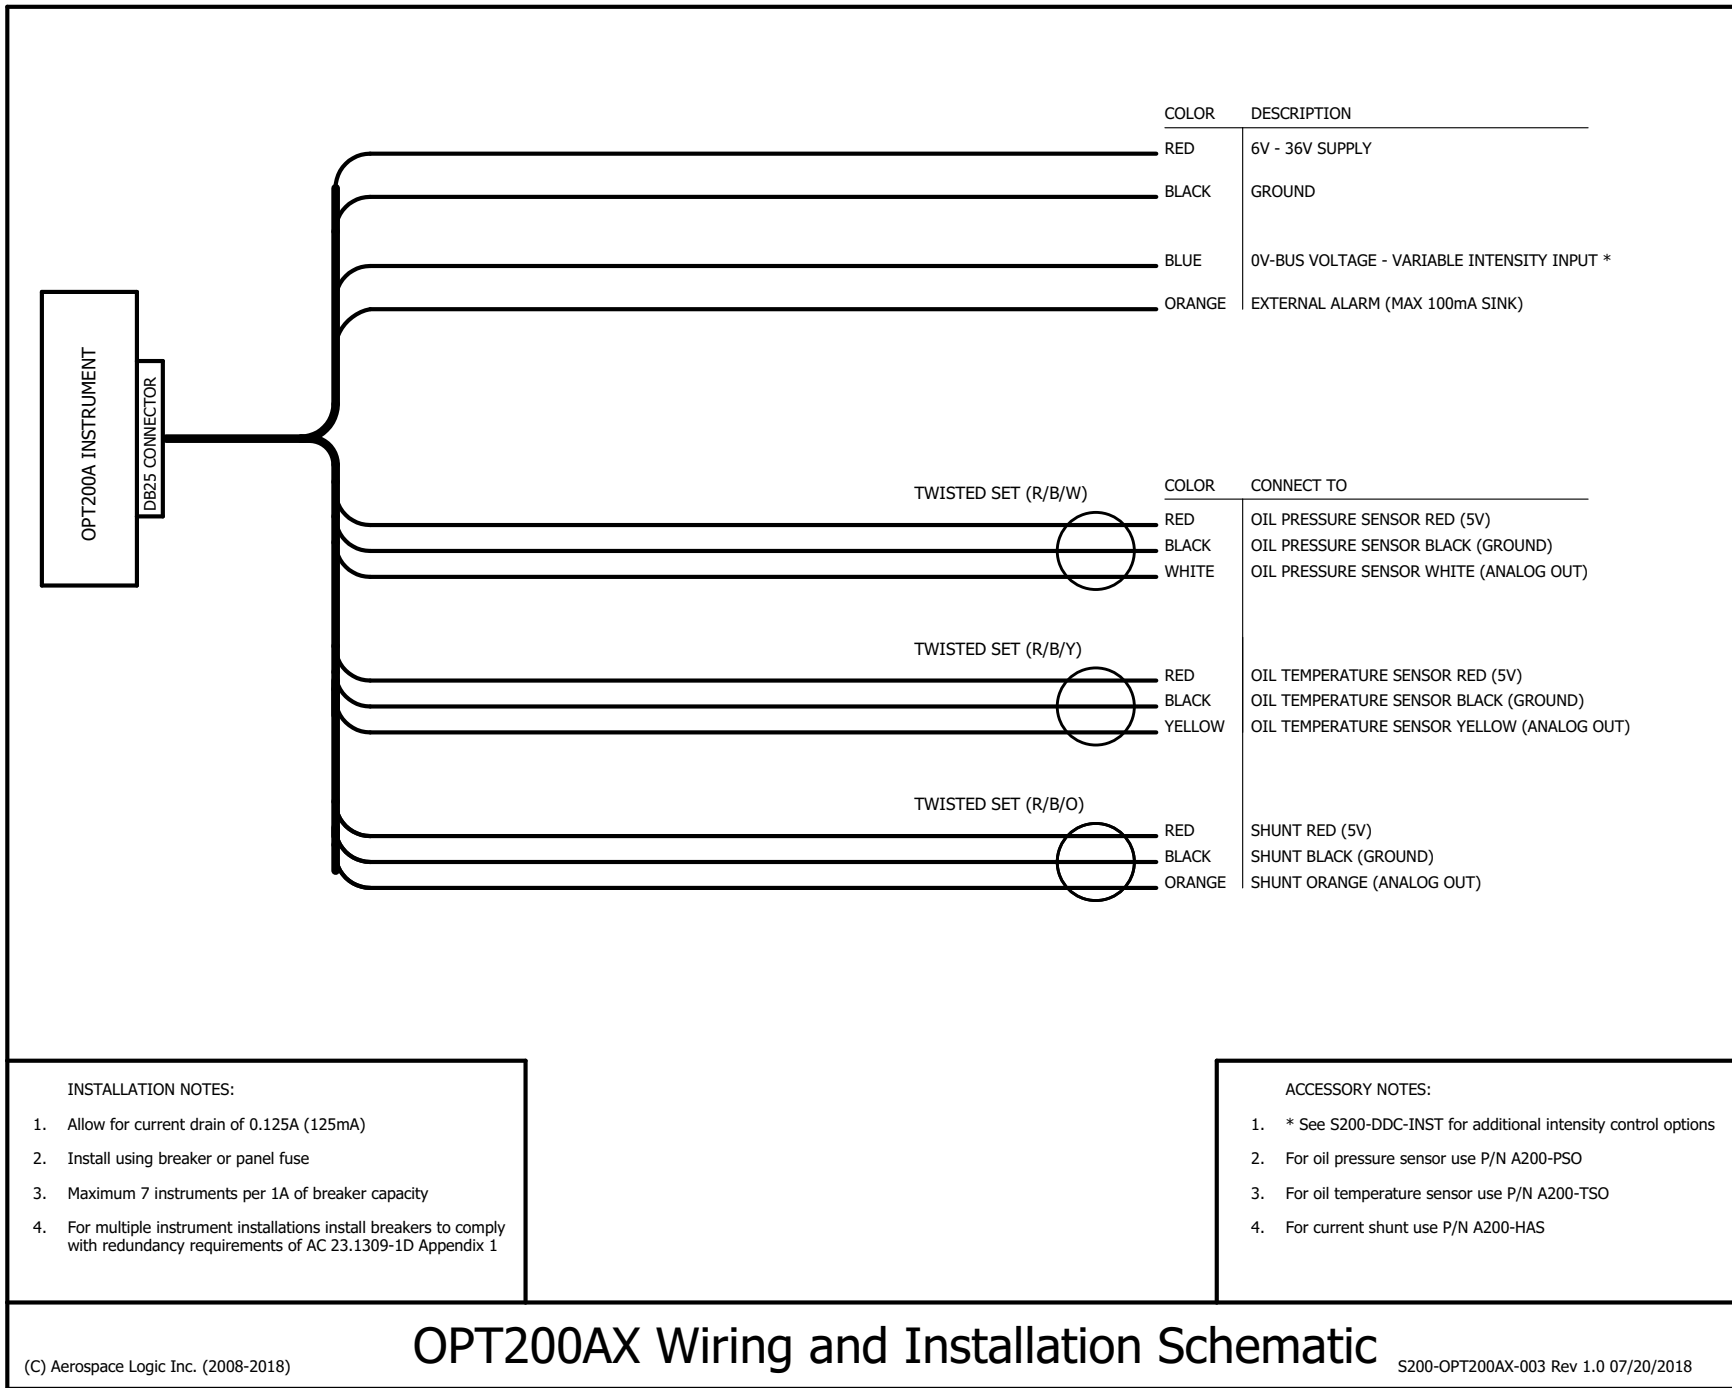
OPT200A INSTRUMENT

DB25 CONNECTOR

| COLOR | DESCRIPTION |
|---|---|
| RED | 6V - 36V SUPPLY |
| BLACK | GROUND |
| BLUE | 0V-BUS VOLTAGE - VARIABLE INTENSITY INPUT * |
| ORANGE | EXTERNAL ALARM (MAX 100mA SINK) |

TWISTED SET (R/B/W)

| COLOR | CONNECT TO |
|---|---|
| RED | OIL PRESSURE SENSOR RED (5V) |
| BLACK | OIL PRESSURE SENSOR BLACK (GROUND) |
| WHITE | OIL PRESSURE SENSOR WHITE (ANALOG OUT) |

TWISTED SET (R/B/Y)

| | |
|---|---|
| RED | OIL TEMPERATURE SENSOR RED (5V) |
| BLACK | OIL TEMPERATURE SENSOR BLACK (GROUND) |
| YELLOW | OIL TEMPERATURE SENSOR YELLOW (ANALOG OUT) |

TWISTED SET (R/B/O)

| | |
|---|---|
| RED | SHUNT RED (5V) |
| BLACK | SHUNT BLACK (GROUND) |
| ORANGE | SHUNT ORANGE (ANALOG OUT) |

INSTALLATION NOTES:

1. Allow for current drain of 0.125A (125mA)
2. Install using breaker or panel fuse
3. Maximum 7 instruments per 1A of breaker capacity
4. For multiple instrument installations install breakers to comply with redundancy requirements of AC 23.1309-1D Appendix 1

ACCESSORY NOTES:

1. * See S200-DDC-INST for additional intensity control options
2. For oil pressure sensor use P/N A200-PSO
3. For oil temperature sensor use P/N A200-TSO
4. For current shunt use P/N A200-HAS

(C) Aerospace Logic Inc. (2008-2018)

OPT200AX Wiring and Installation Schematic

S200-OPT200AX-003 Rev 1.0 07/20/2018